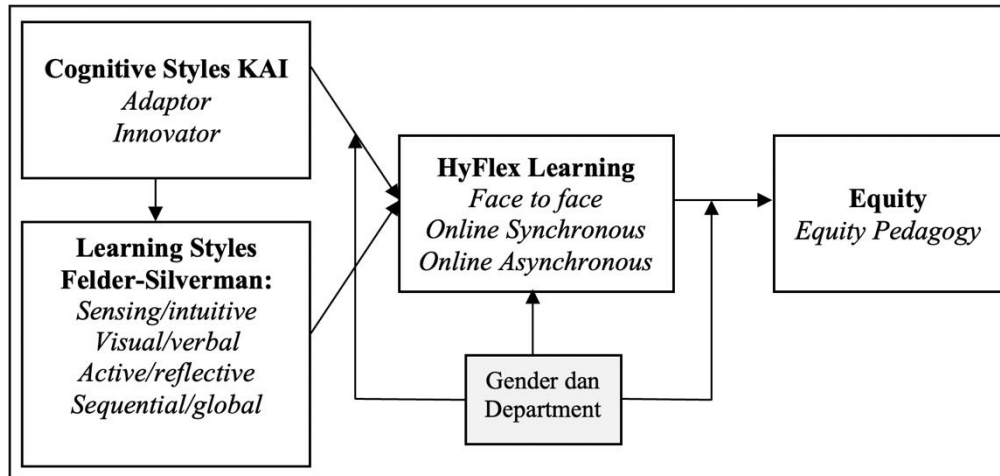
**Cognitive Styles KAI**
*Adaptor*
*Innovator*

**Learning Styles Felder-Silverman:**
*Sensing/intuitive*
*Visual/verbal*
*Active/reflective*
*Sequential/global*

**HyFlex Learning**
*Face to face*
*Online Synchronous*
*Online Asynchronous*

**Equity**
*Equity Pedagogy*

Gender dan Department